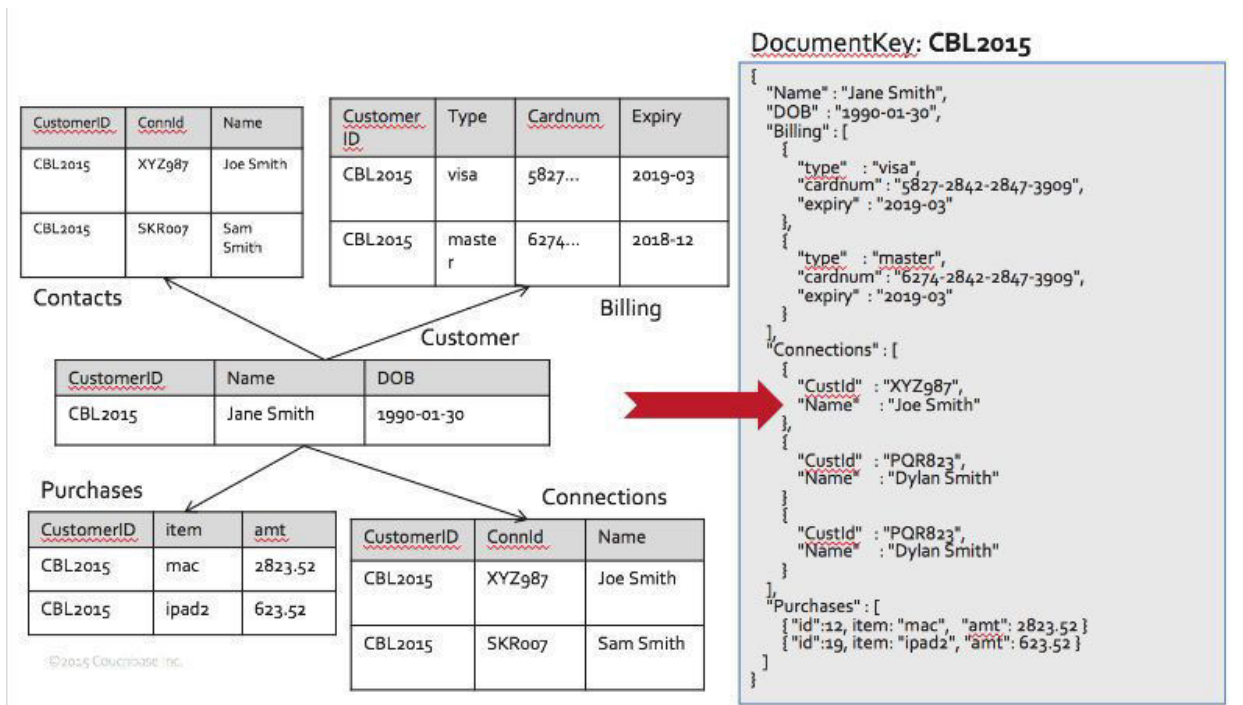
| CustomerID | ConnId | Name |
|---|---|---|
| CBL2015 | XYZ987 | Joe Smith |
| CBL2015 | SKR007 | Sam Smith |

Contacts

| Customer ID | Type | Cardnum | Expiry |
|---|---|---|---|
| CBL2015 | visa | 5827... | 2019-03 |
| CBL2015 | master | 6274... | 2018-12 |

Billing

Customer

| CustomerID | Name | DOB |
|---|---|---|
| CBL2015 | Jane Smith | 1990-01-30 |

Purchases

| CustomerID | item | amt |
|---|---|---|
| CBL2015 | mac | 2823.52 |
| CBL2015 | ipad2 | 623.52 |

Connections

| CustomerID | ConnId | Name |
|---|---|---|
| CBL2015 | XYZ987 | Joe Smith |
| CBL2015 | SKR007 | Sam Smith |

©2015 Couchbase Inc.

DocumentKey: CBL2015

{
"Name" : "Jane Smith",
"DOB" : "1990-01-30",
"Billing" : [
{
"type" : "visa",
"cardnum" : "5827-2842-2847-3909",
"expiry" : "2019-03"
},
{
"type" : "master",
"cardnum" : "6274-2842-2847-3909",
"expiry" : "2019-03"
}
],
"Connections" : [
{
"CustId" : "XYZ987",
"Name" : "Joe Smith"
},
{
"CustId" : "PQR823",
"Name" : "Dylan Smith"
}
{
"CustId" : "PQR823",
"Name" : "Dylan Smith"
}
],
"Purchases" : [
{ "id":12, item: "mac", "amt": 2823.52 }
{ "id":19, item: "ipad2", "amt": 623.52 }
]
}